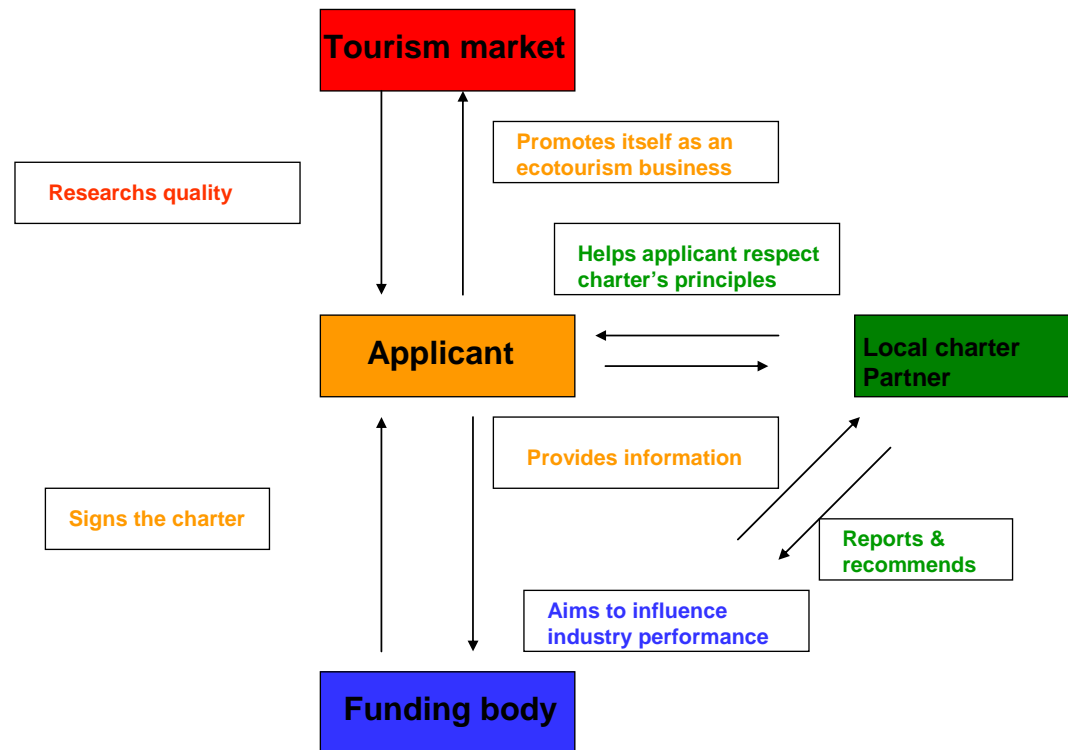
Tourism market

Researches quality

Promotes itself as an ecotourism business

Helps applicant respect charter's principles

Applicant

Local charter Partner

Provides information

Signs the charter

Reports & recommends

Aims to influence industry performance

Funding body